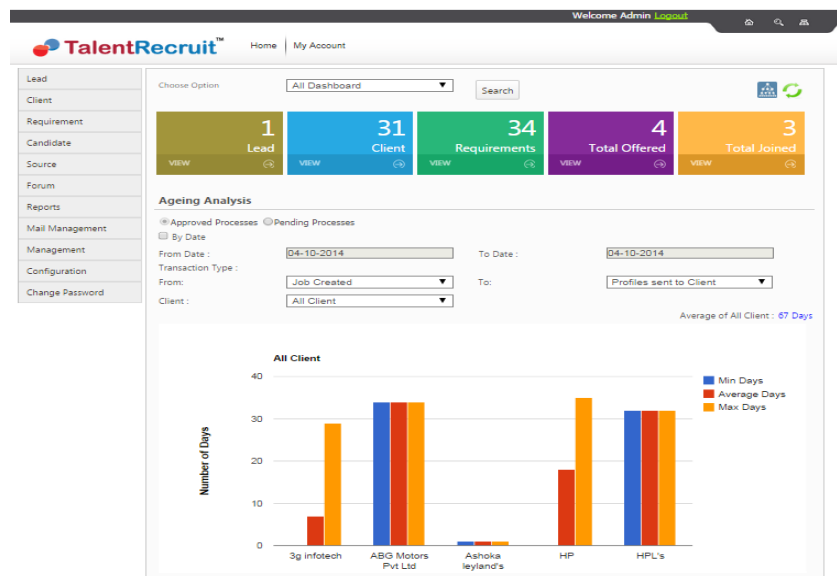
Welcome Admin Logout

TalentRecruit™

Home | My Account

Lead
Client
Requirement
Candidate
Source
Forum
Reports
Mail Management
Management
Configuration
Change Password

Choose Option
All Dashboard
Search

1
Lead
VIEW

31
Client
VIEW

34
Requirements
VIEW

4
Total Offered
VIEW

3
Total Joined
VIEW

Ageing Analysis

Approved Processes Pending Processes
By Date

From Date : 04-10-2014
To Date : 04-10-2014
Transaction Type :
From: Job Created
To: Profiles sent to Client
Client : All Client

Average of All Client : 67 Days

All Client

Number of Days

40
30
20
10
0

3g infotech
ABG Motors Pvt Ltd
Ashoka leyland's
HP
HPL's

Min Days
Average Days
Max Days